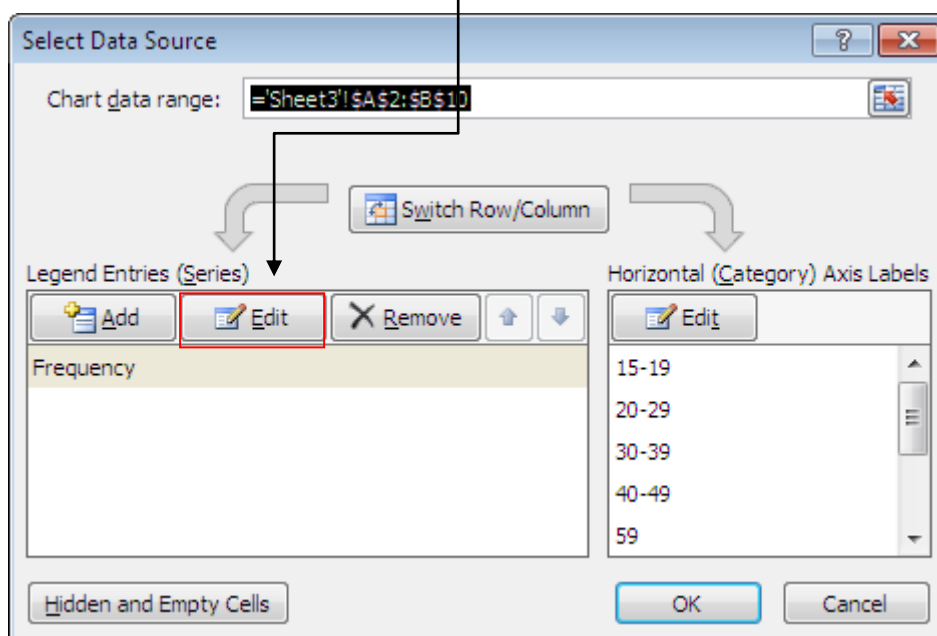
Select Data Source

?

Chart data range: ='Sheet3'!$A$2:$B$10

Switch Row/Column

Legend Entries (Series)

Add

Edit

Remove

Frequency

Horizontal (Category) Axis Labels

Edit

15-19

20-29

30-39

40-49

59

Hidden and Empty Cells

OK

Cancel